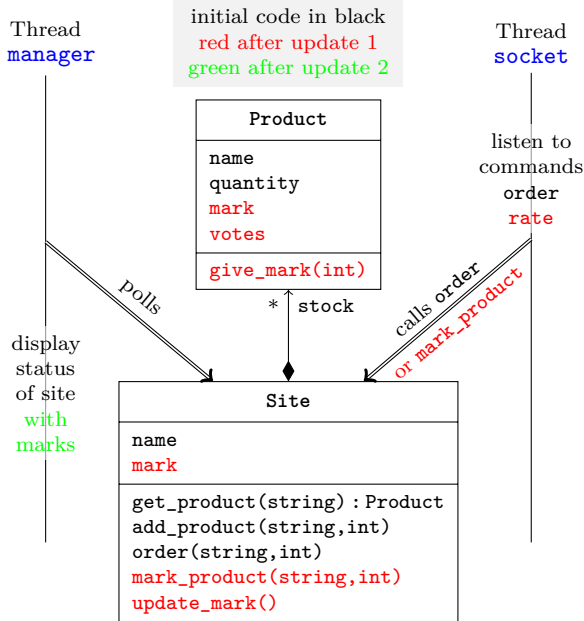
Thread
manager

initial code in black
red after update 1
green after update 2

Thread
socket

Product

name
quantity
mark
votes

give_mark(int)

listen to
commands
order
rate

polls

* stock

calls order
or mark_product

display
status
of site
with
marks

Site

name
mark

get_product(string) : Product
add_product(string,int)
order(string,int)
mark_product(string,int)
update_mark()